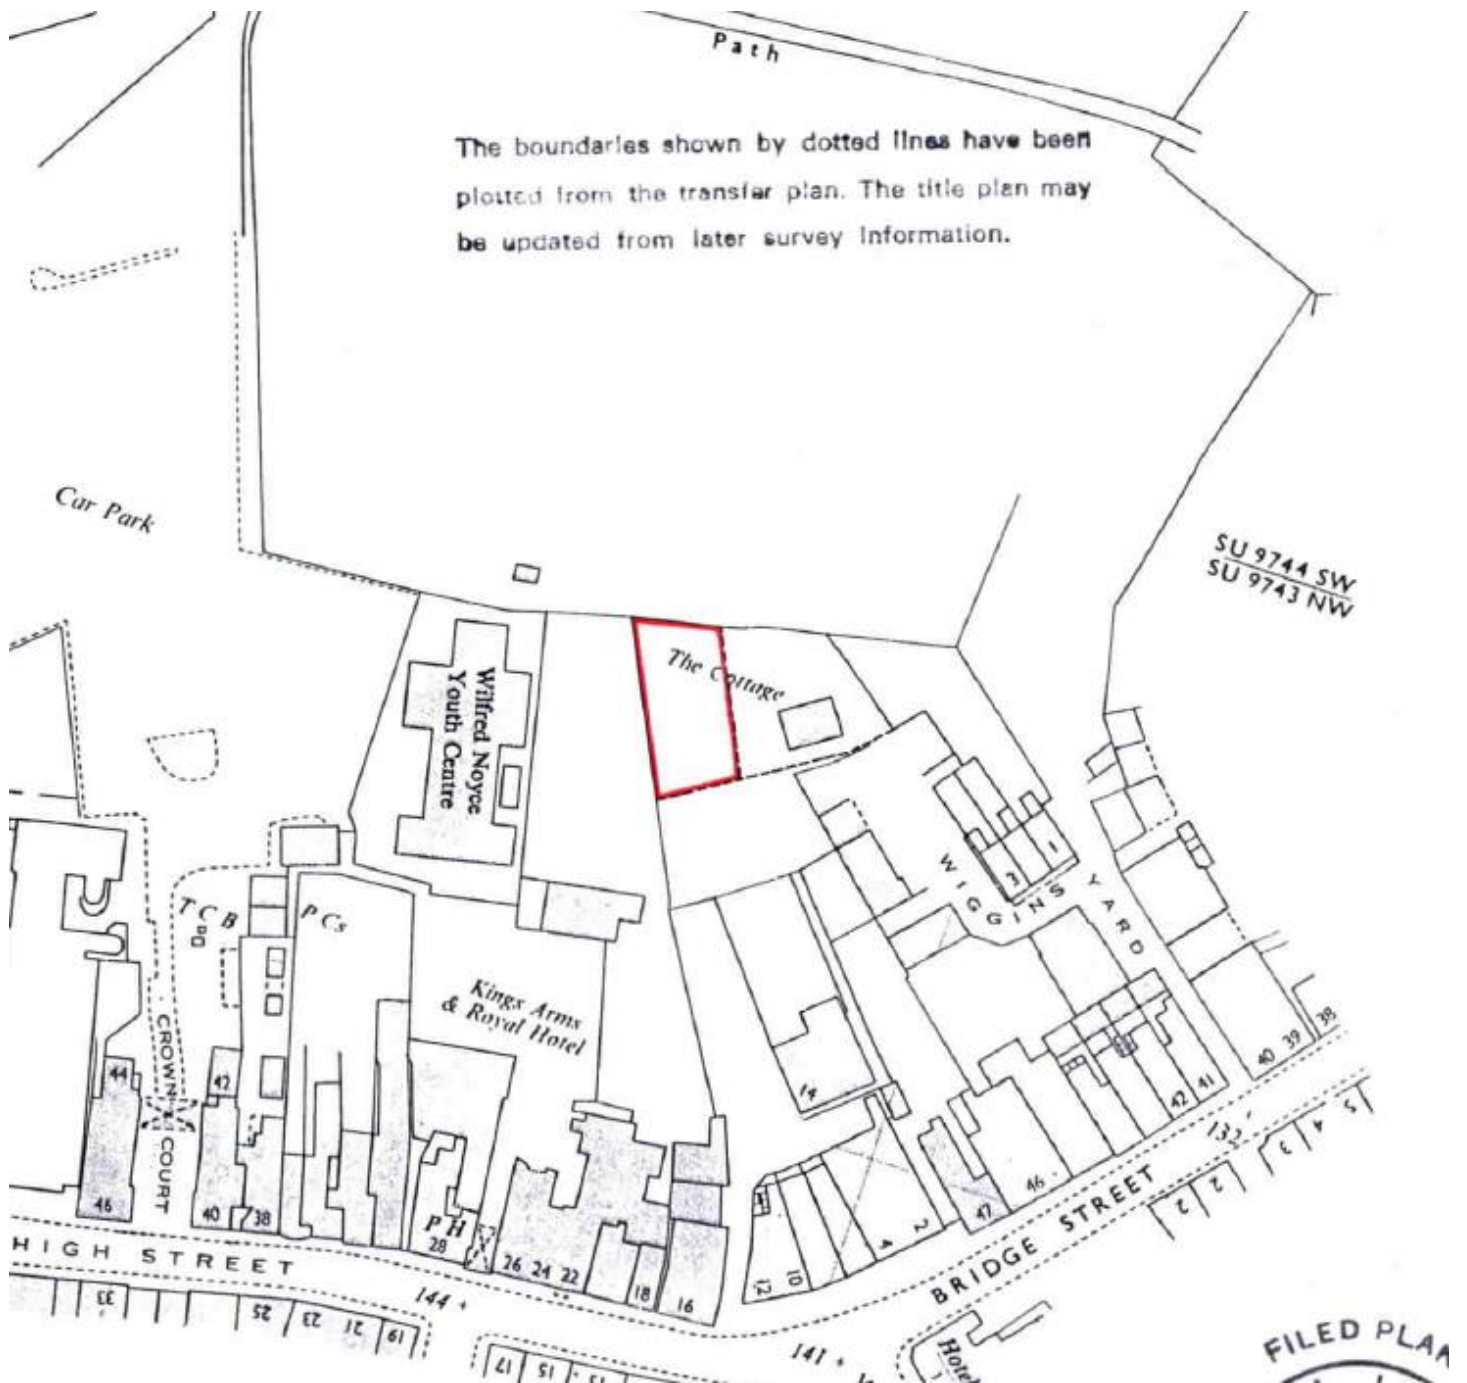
Path

The boundaries shown by dotted lines have been plotted from the transfer plan. The title plan may be updated from later survey information.

Car Park

SU 9744 SW
SU 9743 NW

The Cottage

Wilfred Noyce Youth Centre

WIGGINS YARD

T C B

P Cs

Kings Arms & Royal Hotel

CROWN COURT

44

42

46

40

38

P H

28

26 24 22

18

16

14

12

10

2

4

47

46

42 41

40 39 38

1

3

HIGH STREET

144 +

BRIDGE STREET

132

141 +

33

25

23

21

19

17

15

2

2

3

4

5

Hotel

FILED PLA